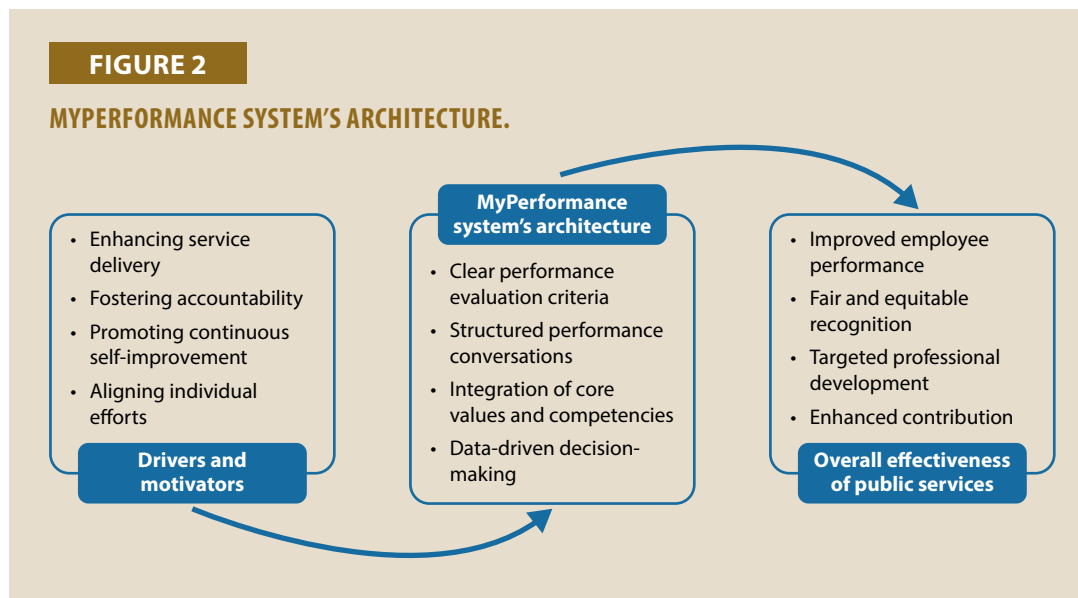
FIGURE 2

MYPERFORMANCE SYSTEM'S ARCHITECTURE.

- Enhancing service delivery
- Fostering accountability
- Promoting continuous self-improvement
- Aligning individual efforts

Drivers and motivators

MyPerformance system's architecture

- Clear performance evaluation criteria
- Structured performance conversations
- Integration of core values and competencies
- Data-driven decision-making

- Improved employee performance
- Fair and equitable recognition
- Targeted professional development
- Enhanced contribution

Overall effectiveness of public services